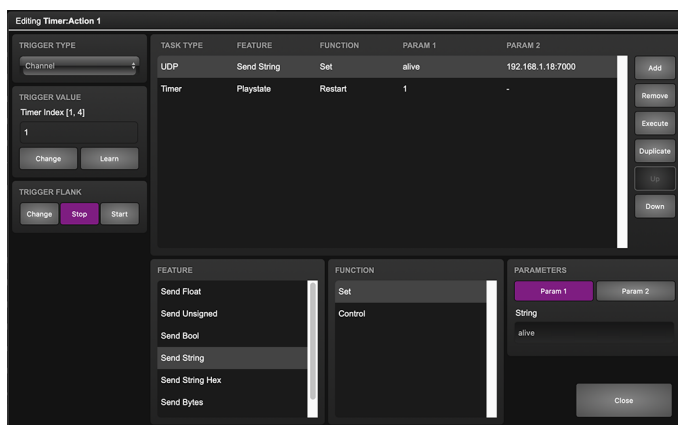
Editing **Timer:Action 1**

TRIGGER TYPE

Channel

TRIGGER VALUE

Timer Index [1, 4]

1

Change Learn

TRIGGER FLANK

Change Stop Start

| TASK TYPE | FEATURE | FUNCTION | PARAM 1 | PARAM 2 |
|---|---|---|---|---|
| UDP | Send String | Set | alive | 192.168.1.18:7000 |
| Timer | Playstate | Restart | 1 | - |

Add

Remove

Execute

Duplicate

Up

Down

FEATURE

Send Float

Send Unsigned

Send Bool

Send String

Send String Hex

Send Bytes

FUNCTION

Set

Control

PARAMETERS

Param 1 Param 2

String

alive

Close